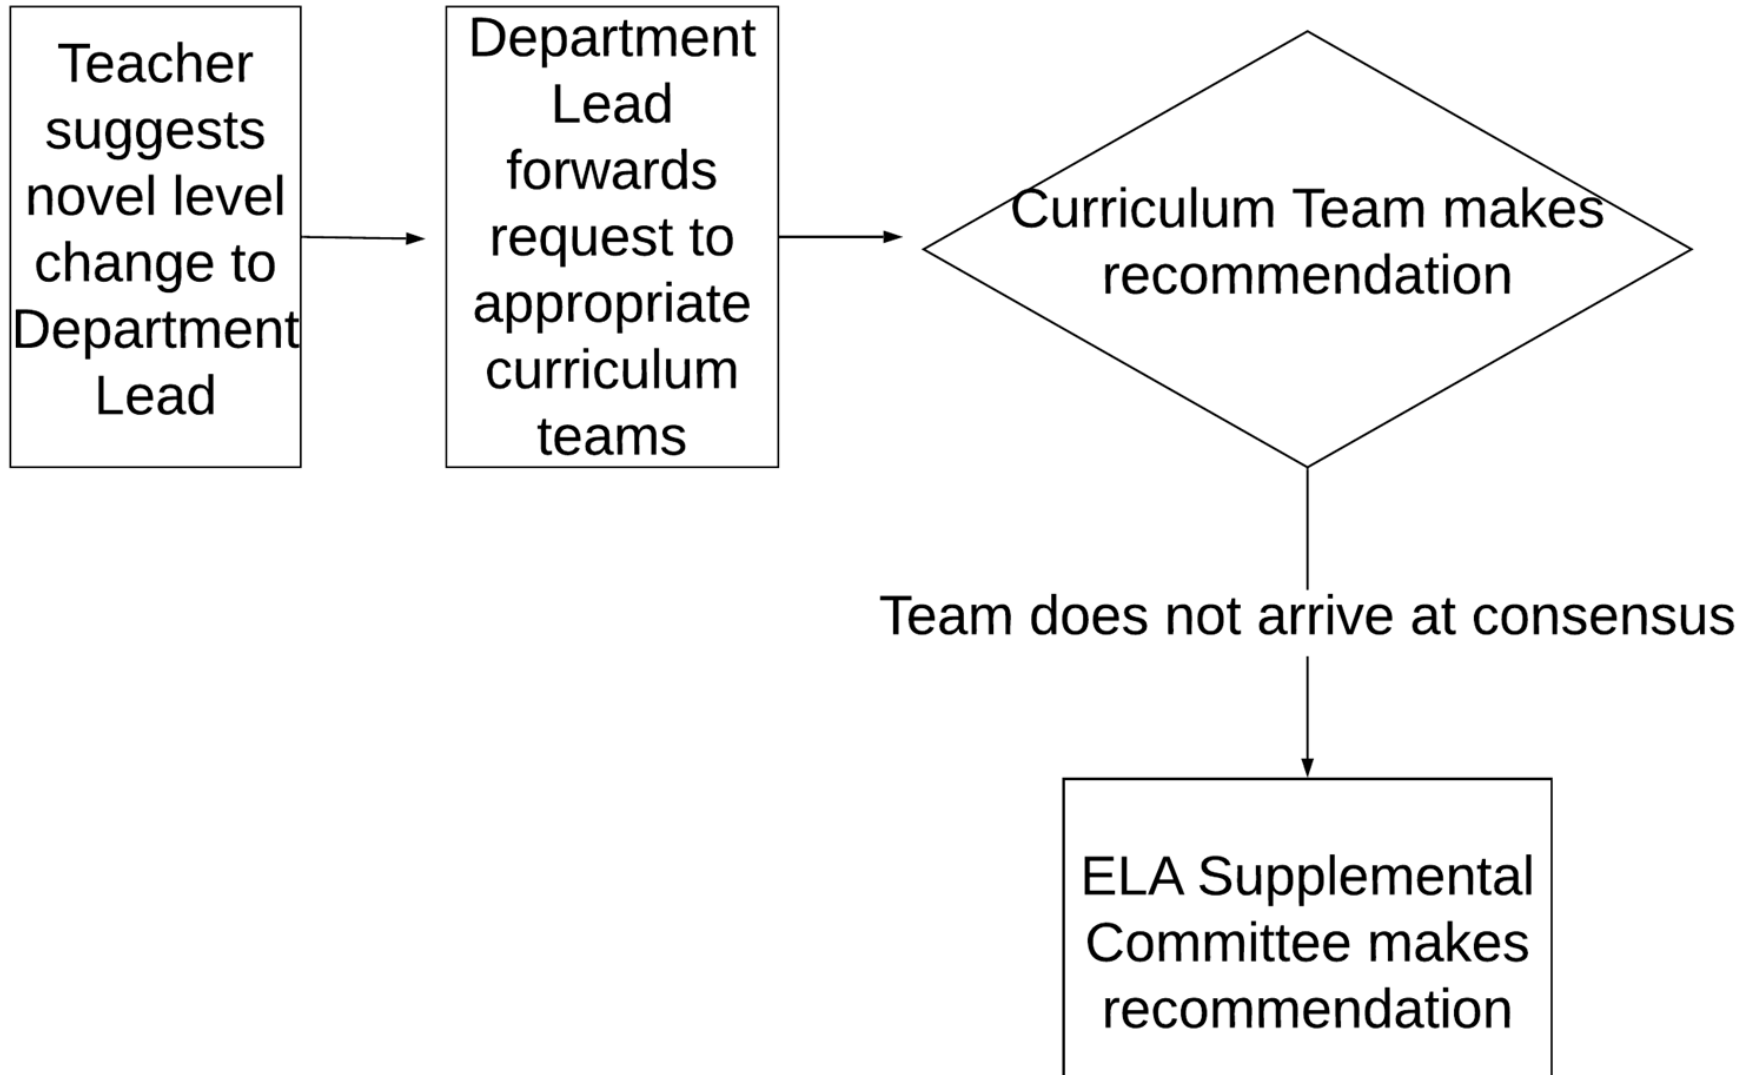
Teacher suggests novel level change to Department Lead

Department Lead forwards request to appropriate curriculum teams

Curriculum Team makes recommendation

Team does not arrive at consensus

ELA Supplemental Committee makes recommendation